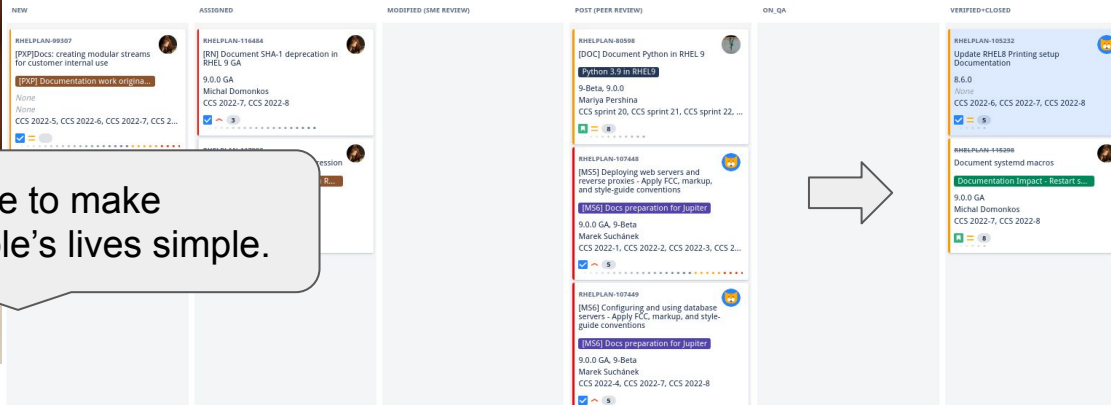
NEW

RHELPLAN-99307
[PXP]Docs: creating modular streams for customer internal use
[PXP] Documentation work origina...
None
None
CCS 2022-5, CCS 2022-6, CCS 2022-7, CCS 2...

e to make
le's lives simple.

ASSIGNED

RHELPLAN-116484
[RN] Document SHA-1 deprecation in RHEL 9 GA
9.0.0 GA
Michal Domonkos
CCS 2022-7, CCS 2022-8
3

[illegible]ession
R...

MODIFIED (SME REVIEW)

POST (PEER REVIEW)

RHELPLAN-80598
[DOC] Document Python in RHEL 9
Python 3.9 in RHEL9
9-Beta, 9.0.0
Mariya Pershina
CCS sprint 20, CCS sprint 21, CCS sprint 22, ...
8

RHELPLAN-107448
[MS5] Deploying web servers and reverse proxies - Apply FCC, markup, and style-guide conventions
[MS6] Docs preparation for Jupiter
9.0.0 GA, 9-Beta
Marek Suchánek
CCS 2022-1, CCS 2022-2, CCS 2022-3, CCS 2...
5

RHELPLAN-107449
[MS6] Configuring and using database servers - Apply FCC, markup, and style-guide conventions
[MS6] Docs preparation for Jupiter
9.0.0 GA, 9-Beta
Marek Suchánek
CCS 2022-4, CCS 2022-7, CCS 2022-8
5

ON_QA

VERIFIED+CLOSED

RHELPLAN-105232
Update RHEL8 Printing setup Documentation
8.6.0
None
CCS 2022-6, CCS 2022-7, CCS 2022-8
5

RHELPLAN-115298
Document systemd macros
Documentation Impact - Restart s...
9.0.0 GA
Michal Domonkos
CCS 2022-7, CCS 2022-8
8